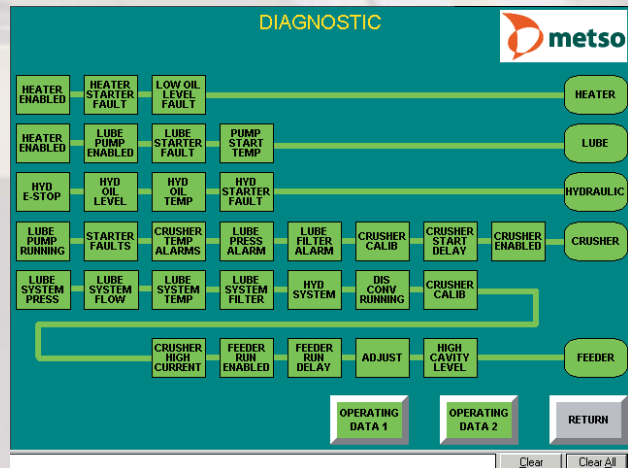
DIAGNOSTIC

metso

HEATER ENABLED

HEATER STARTER FAULT

LOW OIL LEVEL FAULT

HEATER

HEATER ENABLED

LUBE PUMP ENABLED

LUBE STARTER FAULT

PUMP START TEMP

LUBE

HYD E-STOP

HYD OIL LEVEL

HYD OIL TEMP

HYD STARTER FAULT

HYDRAULIC

LUBE PUMP RUNNING

STARTER FAULTS

CRUSHER TEMP ALARMS

LUBE PRESS ALARM

LUBE FILTER ALARM

CRUSHER CALIB

CRUSHER START DELAY

CRUSHER ENABLED

CRUSHER

LUBE SYSTEM PRESS

LUBE SYSTEM FLOW

LUBE SYSTEM TEMP

LUBE SYSTEM FILTER

HYD SYSTEM

DIS CONV RUNNING

CRUSHER CALIB

CRUSHER HIGH CURRENT

FEEDER RUN ENABLED

FEEDER RUN DELAY

ADJUST

HIGH CAVITY LEVEL

FEEDER

OPERATING DATA 1

OPERATING DATA 2

RETURN

Clear

Clear All